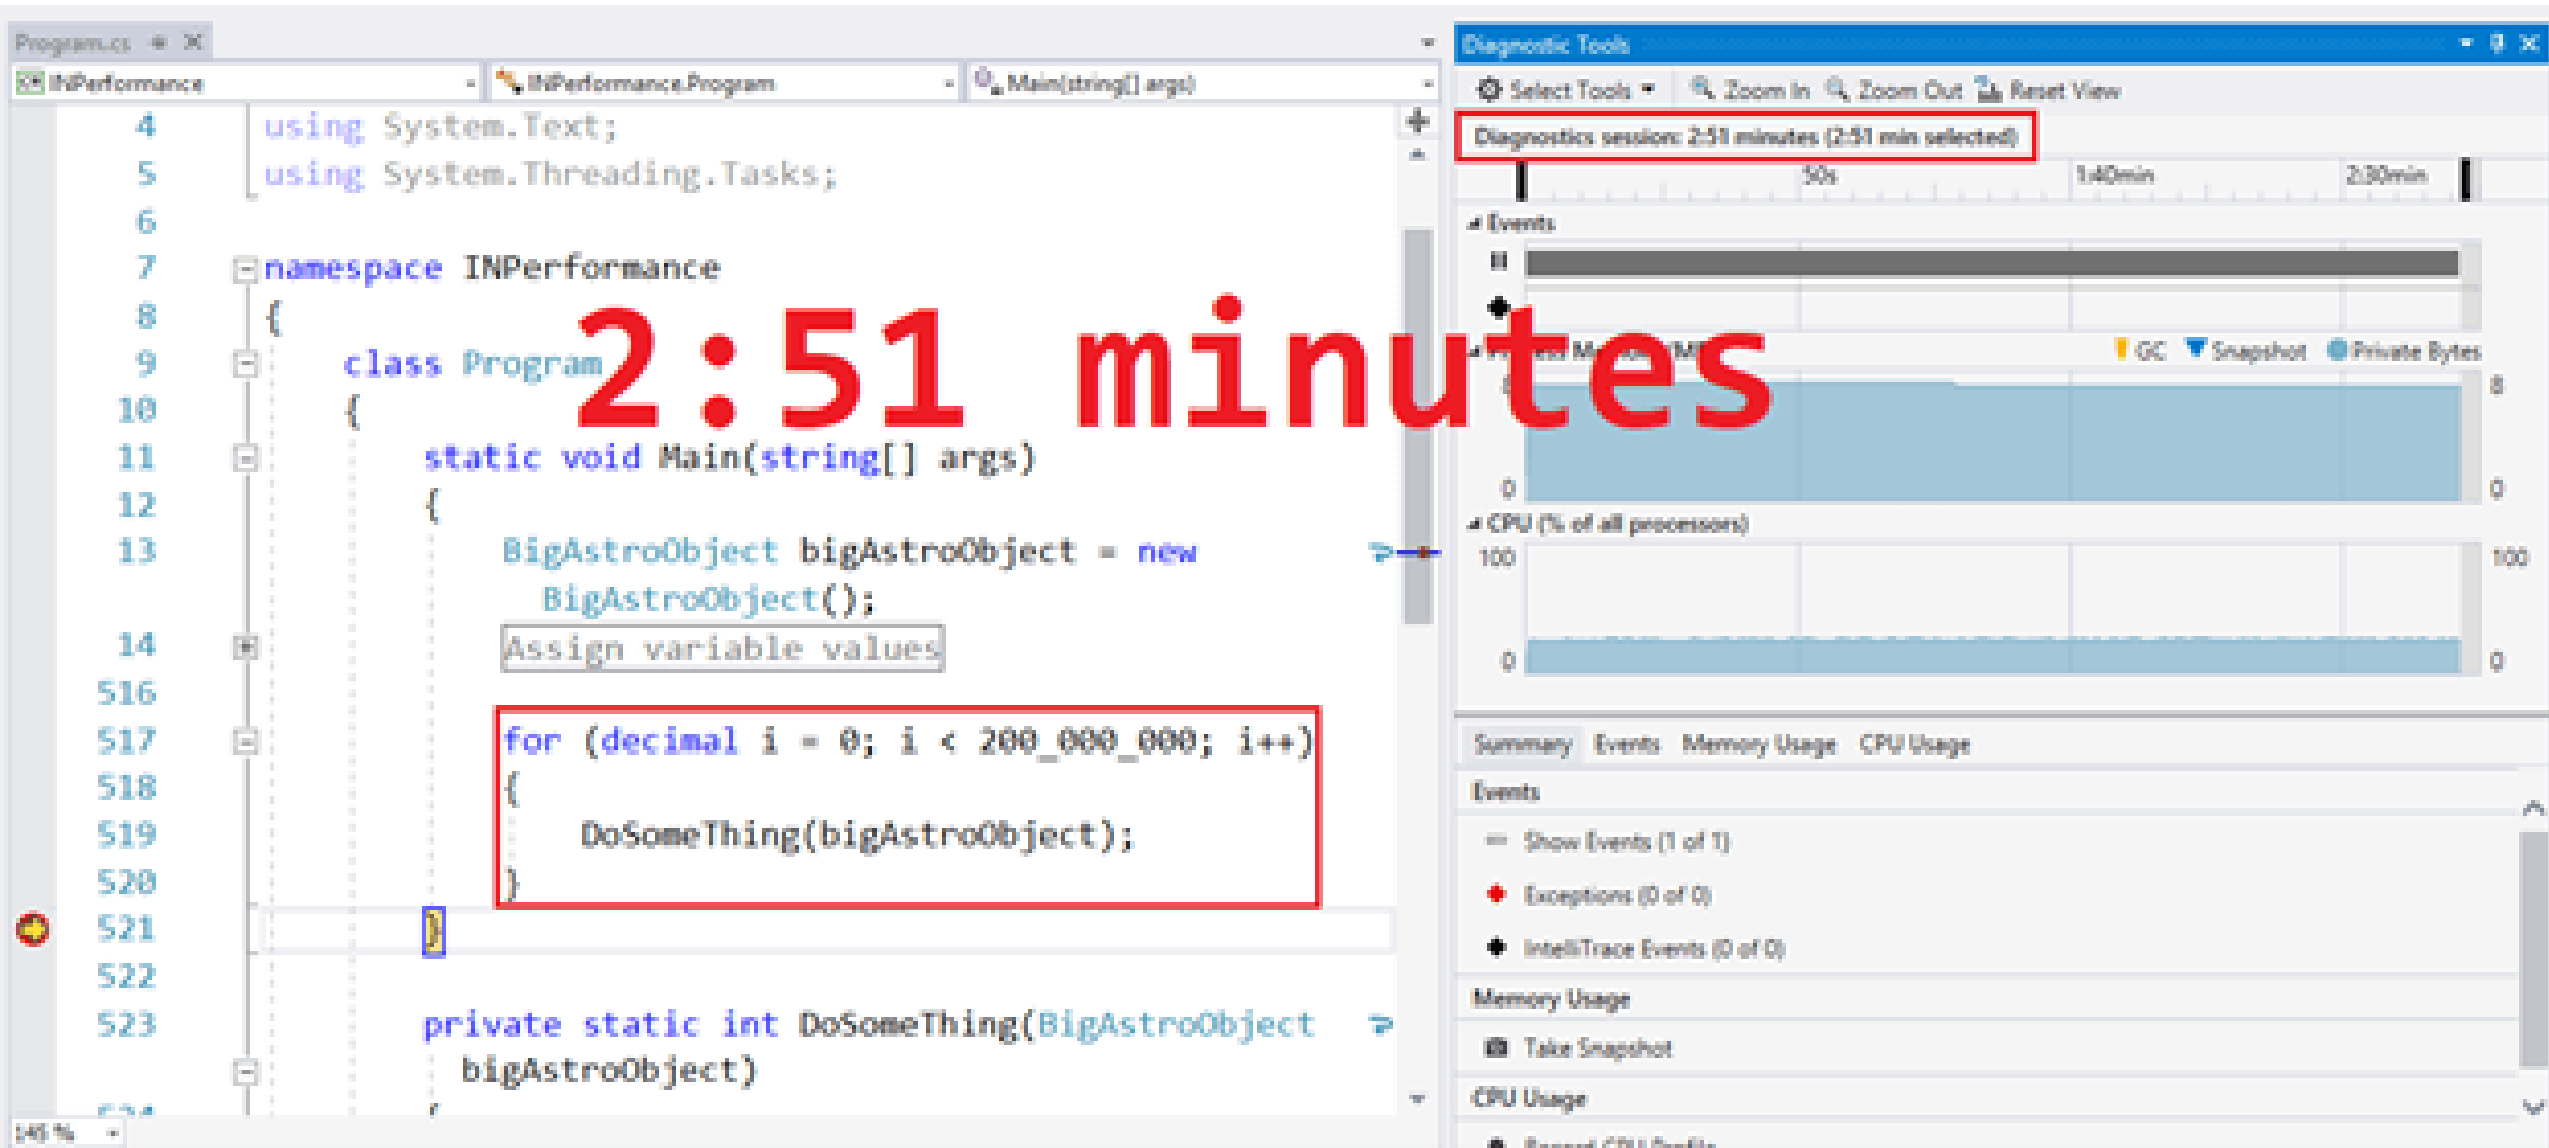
Program.cs ✕
INPerformance
INPerformance.Program
Main(string[] args)

4 using System.Text;
5 using System.Threading.Tasks;
6
7 namespace INPerformance
8 {
9 class Program
10 {
11 static void Main(string[] args)
12 {
13 BigAstroObject bigAstroObject = new BigAstroObject();
14 Assign variable values
516
517 for (decimal i = 0; i < 200_000_000; i++)
518 {
519 DoSomeThing(bigAstroObject);
520 }
521 }
522
523 private static int DoSomeThing(BigAstroObject bigAstroObject)

145 %

2:51 minutes

Diagnostic Tools
Select Tools Zoom In Zoom Out Reset View
Diagnostics session: 2:51 minutes (2:51 min selected)
50s 1:40min 2:30min
Events
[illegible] Memory (MB)
GC Snapshot Private Bytes
8 8
0 0
CPU (% of all processors)
100 100
0 0

Summary Events Memory Usage CPU Usage
Events
Show Events (1 of 1)
Exceptions (0 of 0)
IntelliTrace Events (0 of 0)
Memory Usage
Take Snapshot
CPU Usage
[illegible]